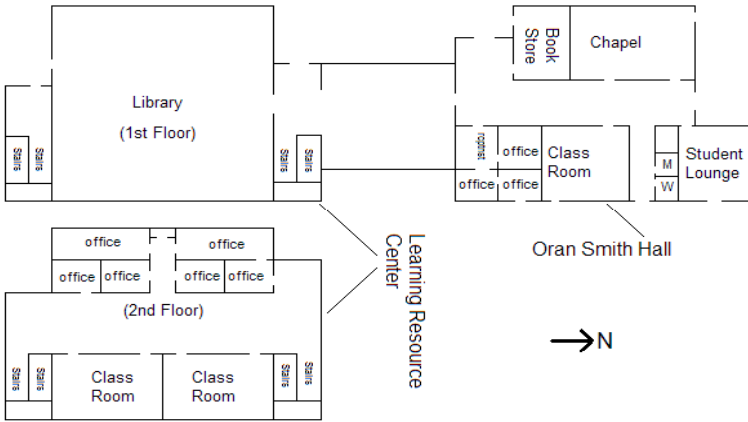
Library

(1st Floor)

Stairs Stairs

Stairs Stairs

Book Store

Chapel

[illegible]

office

Class Room

office office

M

W

Student Lounge

Oran Smith Hall

Learning Resource Center

office

office

office office

office office

(2nd Floor)

Stairs Stairs

Class Room

Class Room

Stairs Stairs

N